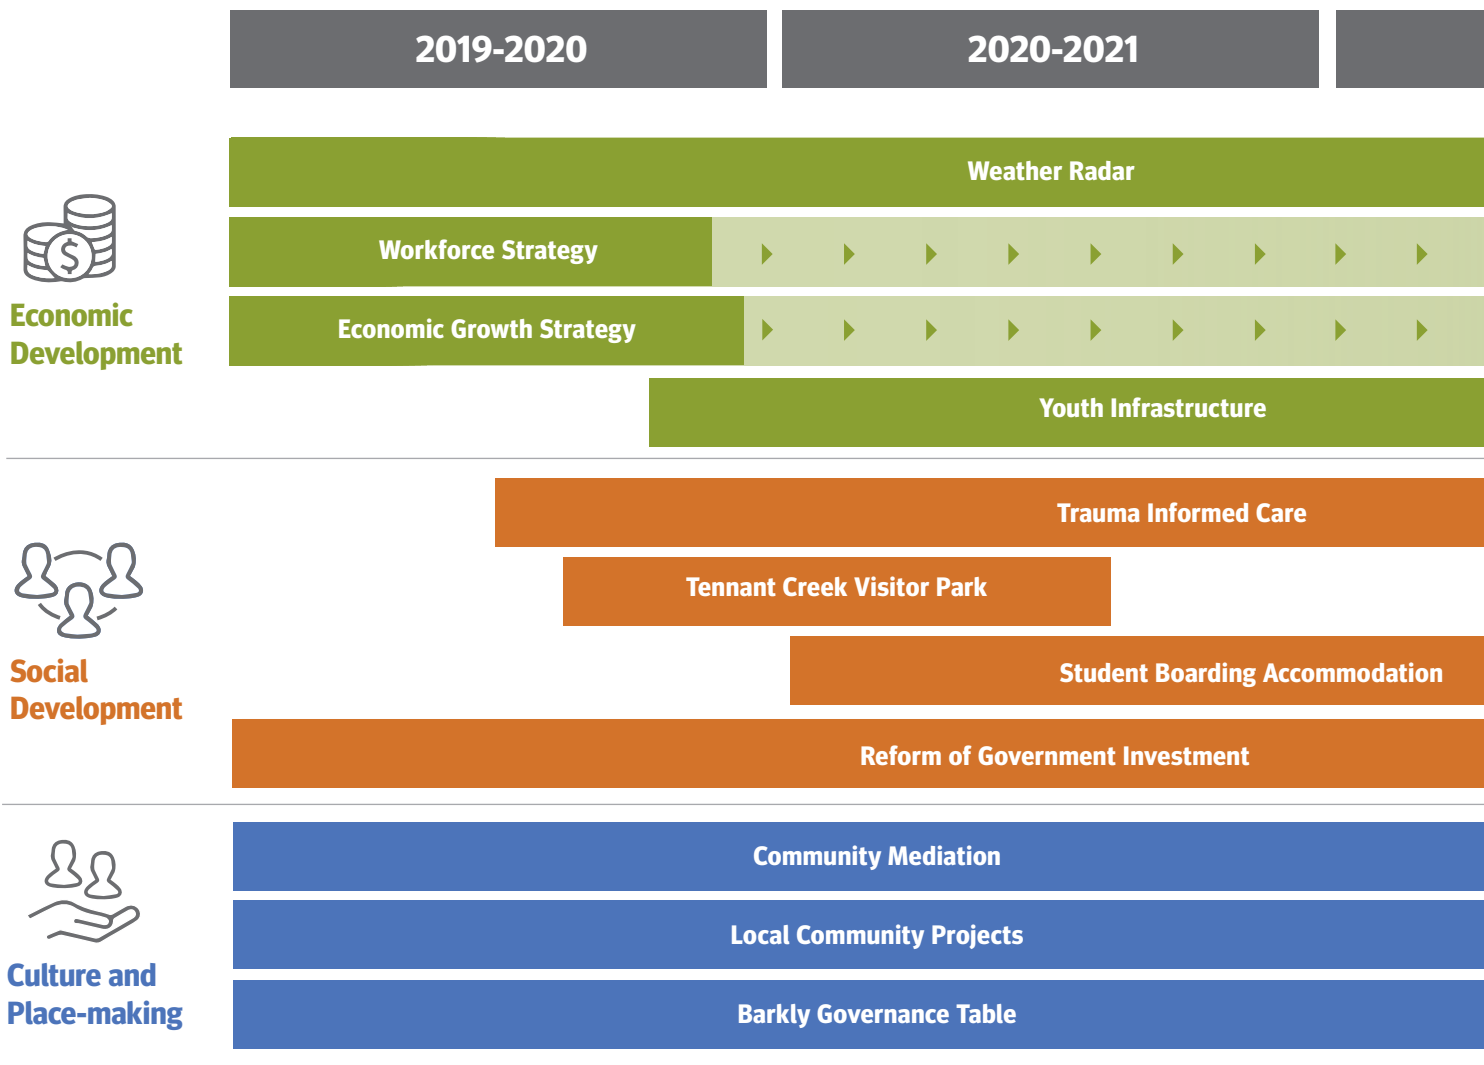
2019-2020

2020-2021

Economic Development

Weather Radar

Workforce Strategy

Economic Growth Strategy

Youth Infrastructure

Social Development

Trauma Informed Care

Tennant Creek Visitor Park

Student Boarding Accommodation

Reform of Government Investment

Culture and Place-making

Community Mediation

Local Community Projects

Barkly Governance Table